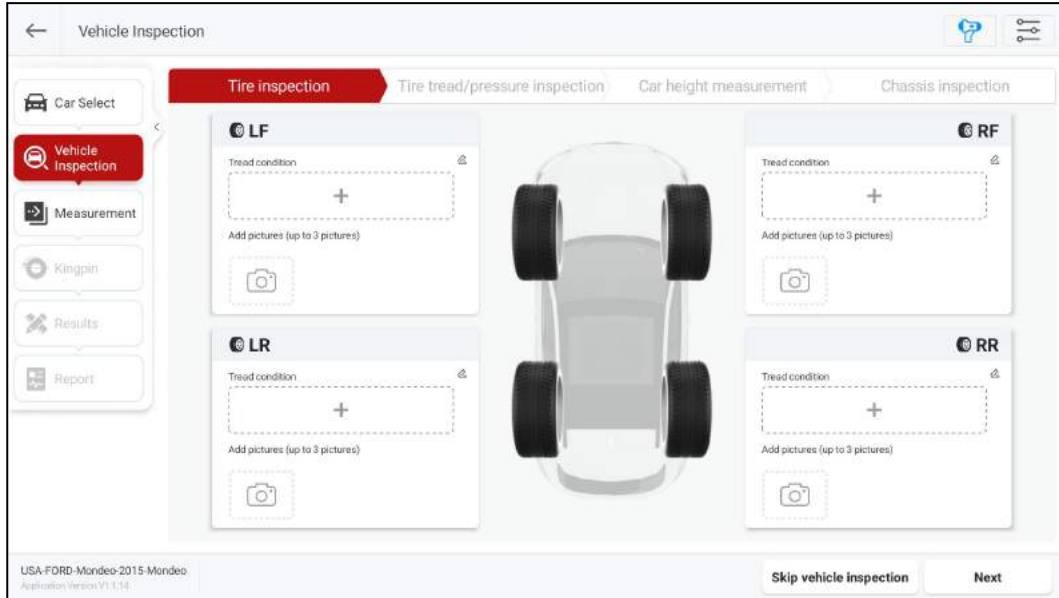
Vehicle Inspection

Car Select
Vehicle Inspection
Measurement
Kingpin
Results
Report

Tire inspection
Tire tread/pressure inspection
Car height measurement
Chassis inspection

LF
Tread condition
+
Add pictures (up to 3 pictures)

RF
Tread condition
+
Add pictures (up to 3 pictures)

LR
Tread condition
+
Add pictures (up to 3 pictures)

RR
Tread condition
+
Add pictures (up to 3 pictures)

USA-FORD-Mondeo-2015-Mondeo
Application Version V1.1.14

Skip vehicle inspection
Next